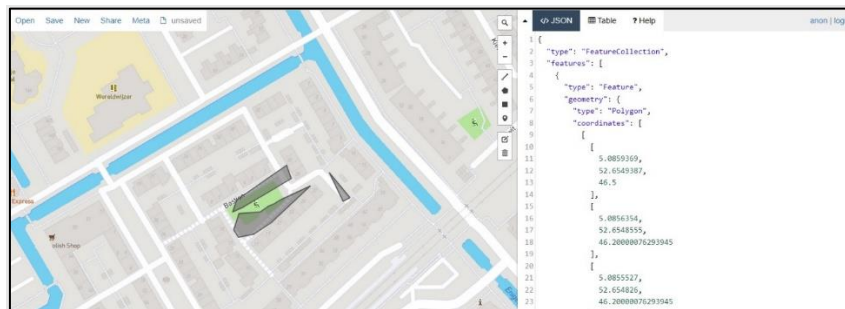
Open Save New Share Meta unsaved

Waraldertjar

Express

Irish Shop

Ba

i

</> JSON Table ? Help anon | log

1 {
2 "type": "FeatureCollection",
3 "features": [
4 {
5 "type": "Feature",
6 "geometry": {
7 "type": "Polygon",
8 "coordinates": [
9 [
10 [
11 5.0859369,
12 52.6549387,
13 46.5
14 ],
15 [
16 5.0856354,
17 52.6548555,
18 46.20000076293945
19 ],
20 [
21 5.0855527,
22 52.654826,
23 46.20000076293945